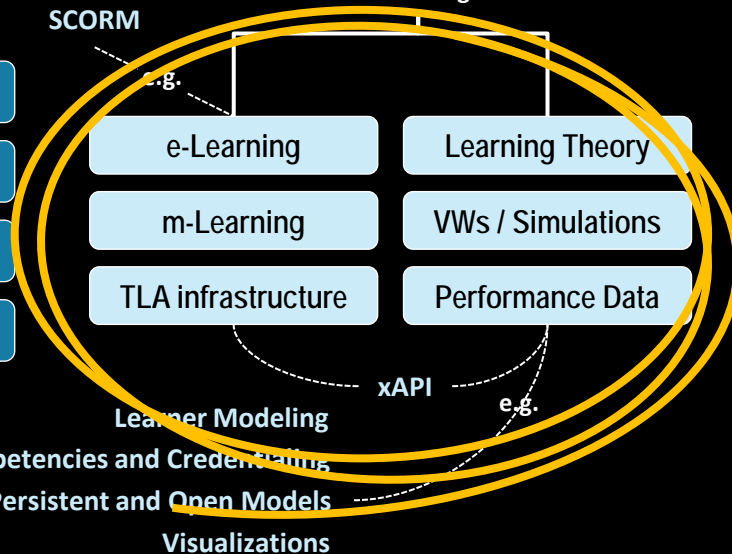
SCORM

e.g.

e-Learning

Learning Theory

m-Learning

VWs / Simulations

TLA infrastructure

Performance Data

xAPI

e.g.

Learner Modeling

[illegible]petencies and Credentialing

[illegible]ersistent and Open Models

Visualizations